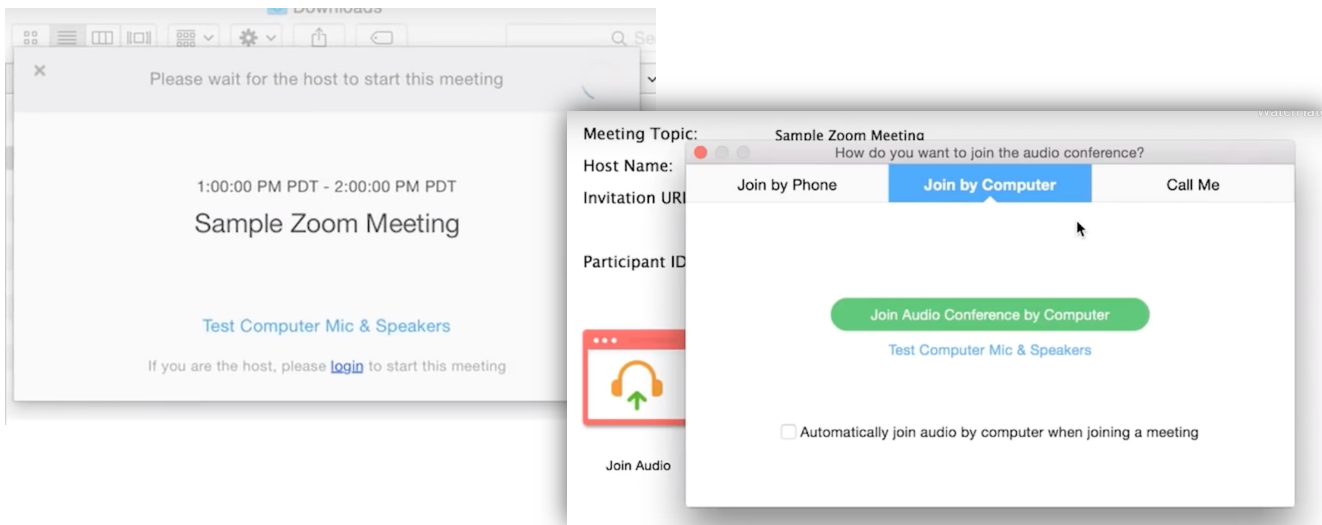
Downloads

Se

×

Please wait for the host to start this meeting

1:00:00 PM PDT - 2:00:00 PM PDT

Sample Zoom Meeting

Test Computer Mic & Speakers

If you are the host, please login to start this meeting

Meeting Topic: Sample Zoom Meeting

Host Name:

Invitation URL

Participant ID

Join Audio

How do you want to join the audio conference?

| Join by Phone | Join by Computer | Call Me |
|---|---|---|

Join Audio Conference by Computer

Test Computer Mic & Speakers

Automatically join audio by computer when joining a meeting